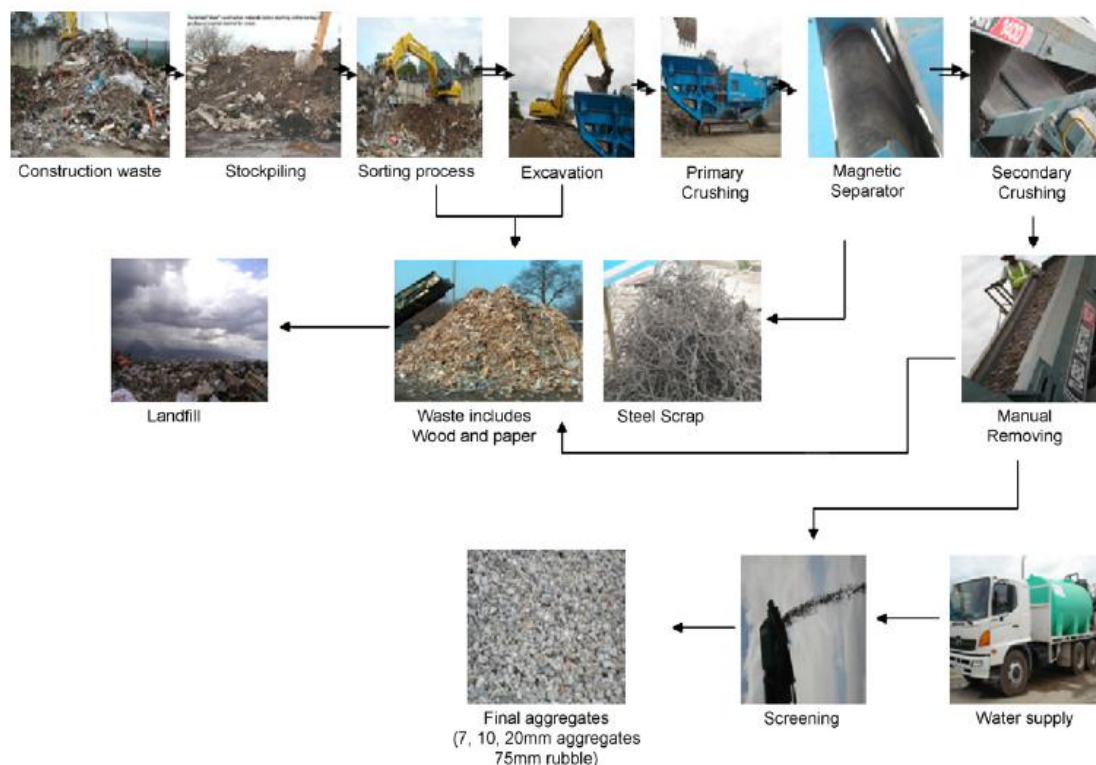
Construction waste

Stockpiling

Sorting process

Excavation

Primary Crushing

Magnetic Separator

Secondary Crushing

Landfill

Waste includes Wood and paper

Steel Scrap

Manual Removing

Final aggregates (7, 10, 20mm aggregates 75mm rubble)

Screening

Water supply